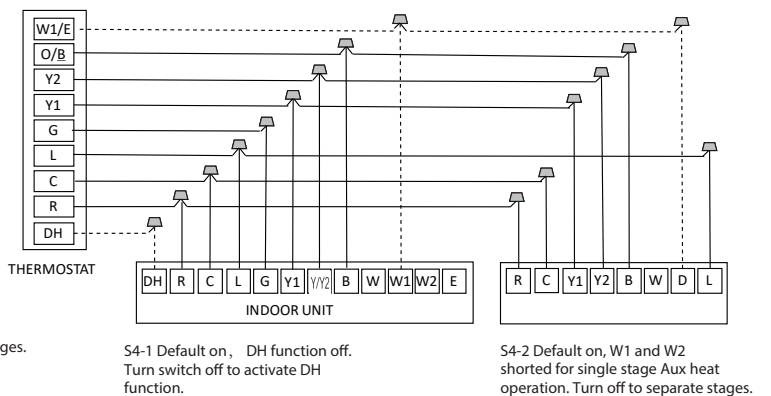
W1/E
O/B
Y2
Y1
G
L
C
R
DH

THERMOSTAT

DH R C L G Y1 Y/Y2 B W W1 W2 E

INDOOR UNIT

R C Y1 Y2 B W D L

ges.

S4-1 Default on， DH function off. Turn switch off to activate DH function.

S4-2 Default on, W1 and W2 shorted for single stage Aux heat operation. Turn off to separate stages.